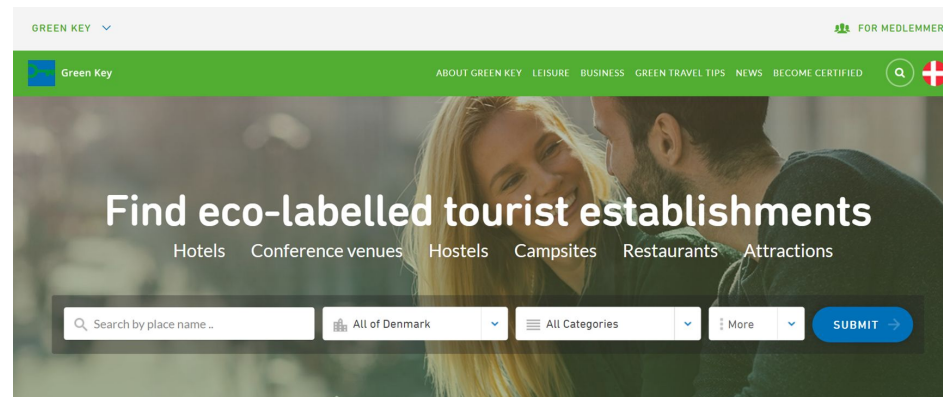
GREEN KEY

FOR MEDLEMMER

Green Key

ABOUT GREEN KEY LEISURE BUSINESS GREEN TRAVEL TIPS NEWS BECOME CERTIFIED

Find eco-labelled tourist establishments

Hotels Conference venues Hostels Campsites Restaurants Attractions

Search by place name ..

All of Denmark

All Categories

More

SUBMIT